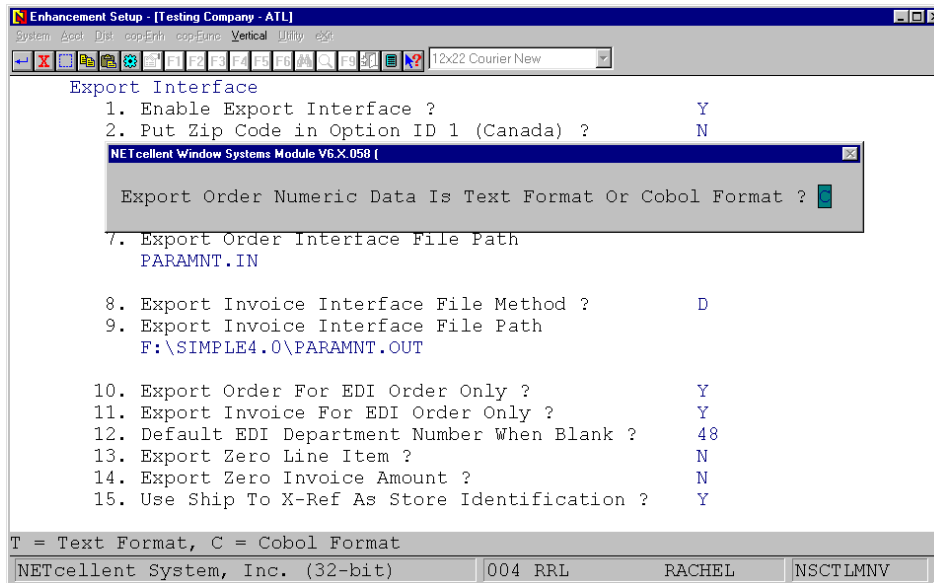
Enhancement Setup - [Testing Company - ATL]

System Acct Dist cop-Enh cop-Func Vertical Utility eXit

F1 F2 F3 F4 F5 F6 F9 12x22 Courier New

Export Interface
1. Enable Export Interface ? Y
2. Put Zip Code in Option ID 1 (Canada) ? N

NETcellent Window Systems Module V6.X.058 (

Export Order Numeric Data Is Text Format Or Cobol Format ? C

7. Export Order Interface File Path
PARAMNT.IN

8. Export Invoice Interface File Method ? D
9. Export Invoice Interface File Path
F:\SIMPLE4.0\PARAMNT.OUT

10. Export Order For EDI Order Only ? Y
11. Export Invoice For EDI Order Only ? Y
12. Default EDI Department Number When Blank ? 48
13. Export Zero Line Item ? N
14. Export Zero Invoice Amount ? N
15. Use Ship To X-Ref As Store Identification ? Y

T = Text Format, C = Cobol Format

NETcellent System, Inc. (32-bit) | 004 RRL | RACHEL | NSCTLMNV